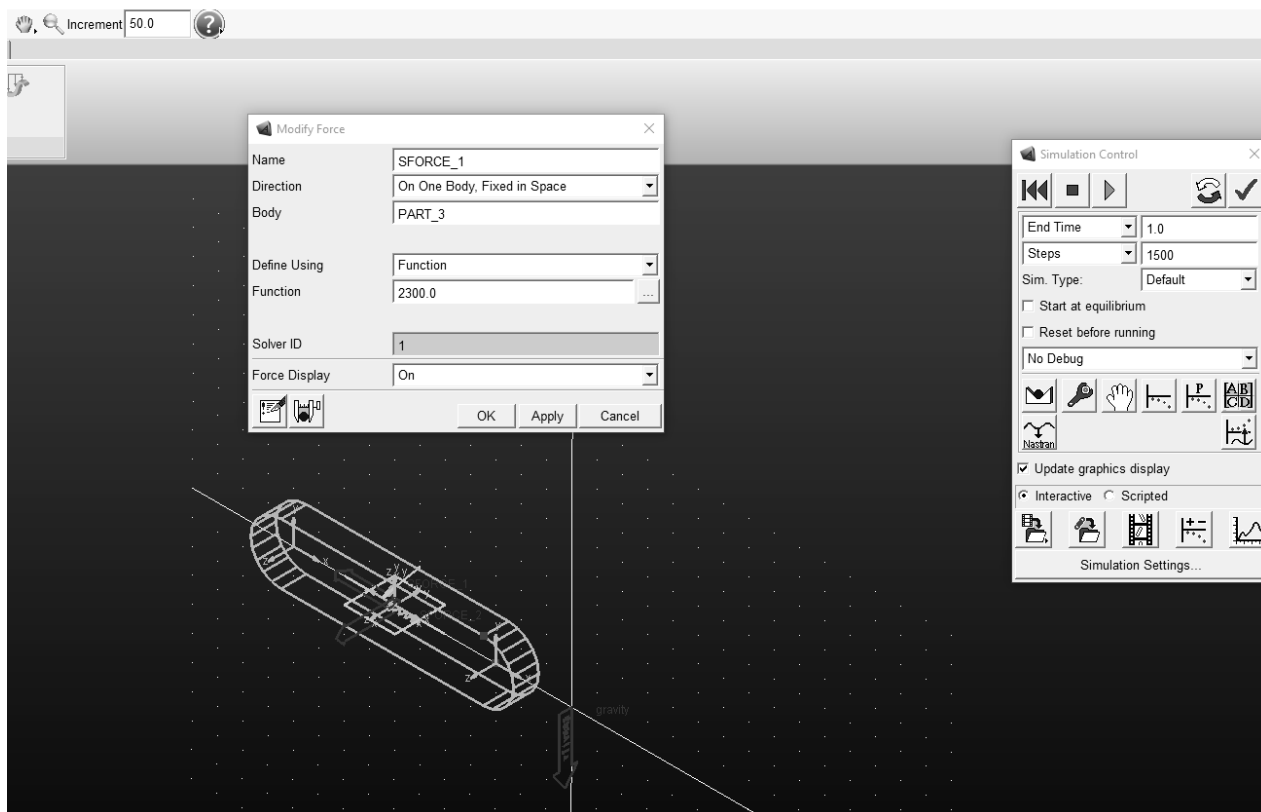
Increment 50.0

Modify Force

| | |
|---|---|
| Name | SFORCE_1 |
| Direction | On One Body, Fixed in Space |
| Body | PART_3 |
| Define Using | Function |
| Function | 2300.0 |
| Solver ID | 1 |
| Force Display | On |

OK Apply Cancel

Simulation Control

End Time 1.0
Steps 1500
Sim. Type: Default
Start at equilibrium
Reset before running
No Debug

Nastran

Update graphics display
Interactive Scripted

Simulation Settings...

gravity